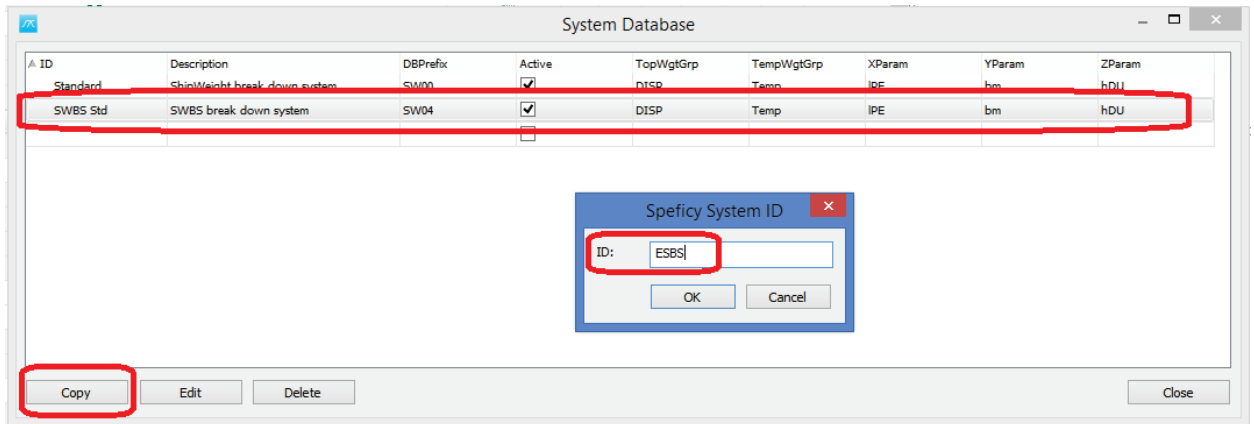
System Database

| ID | Description | DBPrefix | Active | TopWgtGrp | TempWgtGrp | XParam | YParam | ZParam |
|---|---|---|---|---|---|---|---|---|
| Standard | ShipWeight break down system | SW00 | ✓ | DISP | Temp | lPE | bm | hDU |
| SWBS Std | SWBS break down system | SW04 | ✓ | DISP | Temp | lPE | bm | hDU |
| | | | ☐ | | | | | |

Speficy System ID

ID: ESBS

OK Cancel

Copy Edit Delete Close